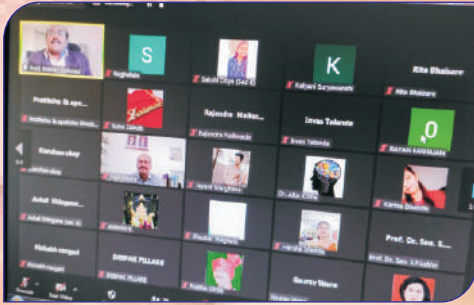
S
K
Rita Bhalsare
Sachin Shirke (Sec X)
Kalyani Suryawanshi
Rita Bhalsare
Pratiksha & apeksha
Rajendra Nalkwade
Imran Tatanate
O
Rajendra Nalkwade
Imran Tatanate
Kaushal okay
Jayant Warghare
Dr. Alka
Ashok Nilegaonkar
Ashok Nilegaonkar
Prakash Warghare
Rishabh mangod
DEEPAK PILLAI
DEEPAK PILLAI
Prof. Dr. Sau. S...
Gaurav Ware
Start Video
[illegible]